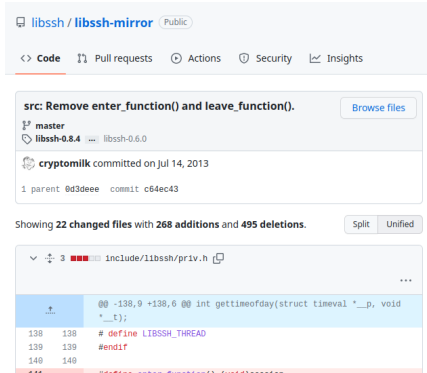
libssh / libssh-mirror Public

Code Pull requests Actions Security Insights

src: Remove enter_function() and leave_function().

Browse files

master

libssh-0.8.4 ... libssh-0.6.0

cryptomilk committed on Jul 14, 2013

1 parent 0d3deee commit c64ec43

Showing 22 changed files with 268 additions and 495 deletions.

Split Unified

3 include/libssh/priv.h

...

@@ -138,9 +138,6 @@ int gettimeofday(struct timeval *__p, void *__t);

138 138 # define LIBSSH_THREAD
139 139 #endif
140 140
141 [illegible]